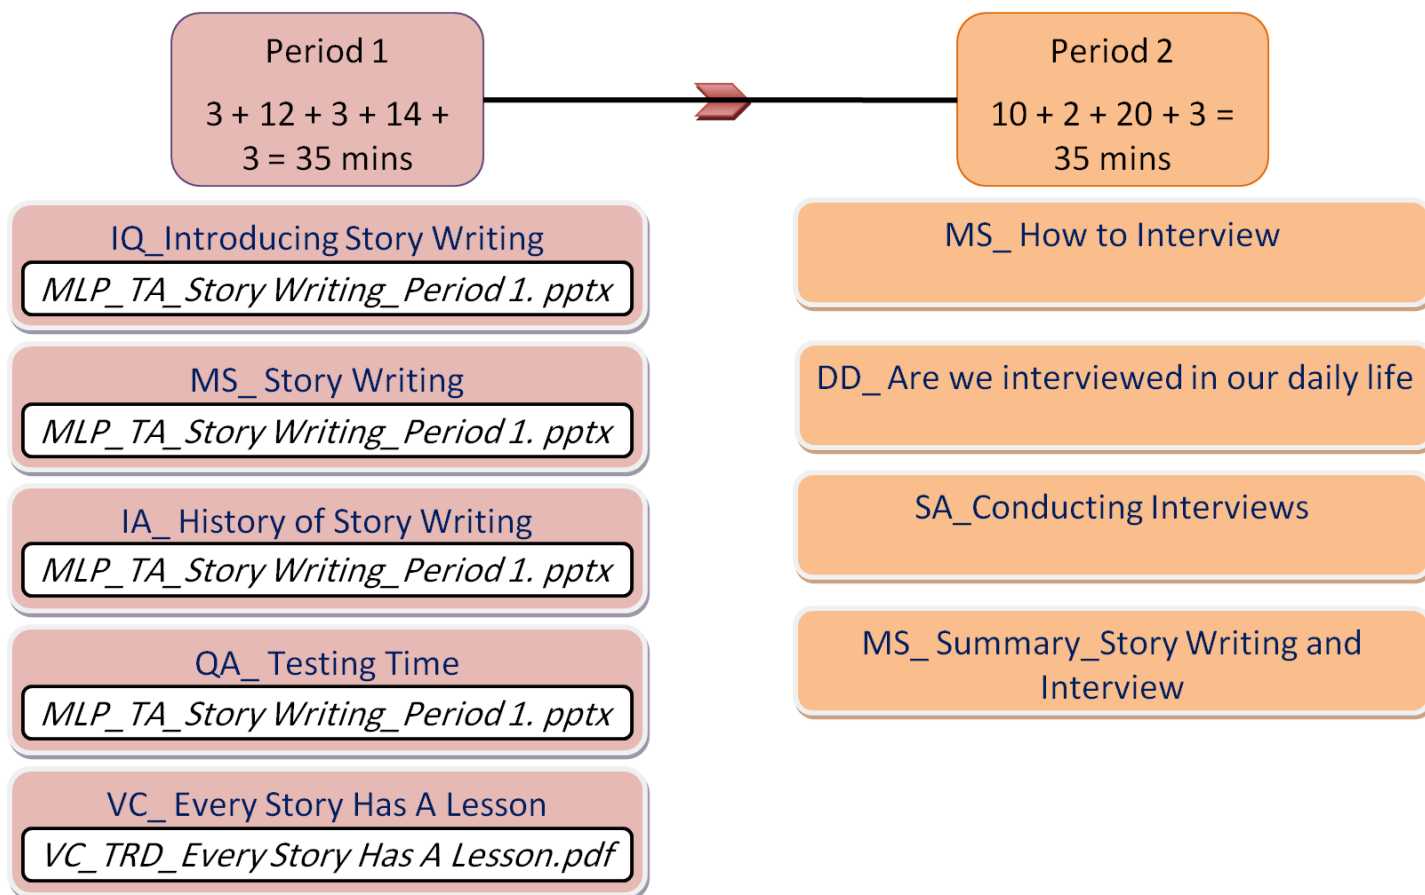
Period 1

3 + 12 + 3 + 14 + 3 = 35 mins

IQ_Introducing Story Writing

MLP_TA_Story Writing_Period 1. pptx

MS_ Story Writing

MLP_TA_Story Writing_Period 1. pptx

IA_ History of Story Writing

MLP_TA_Story Writing_Period 1. pptx

QA_ Testing Time

MLP_TA_Story Writing_Period 1. pptx

VC_ Every Story Has A Lesson

VC_TRD_Every Story Has A Lesson.pdf

Period 2

10 + 2 + 20 + 3 = 35 mins

MS_ How to Interview

DD_ Are we interviewed in our daily life

SA_Conducting Interviews

MS_ Summary_Story Writing and Interview